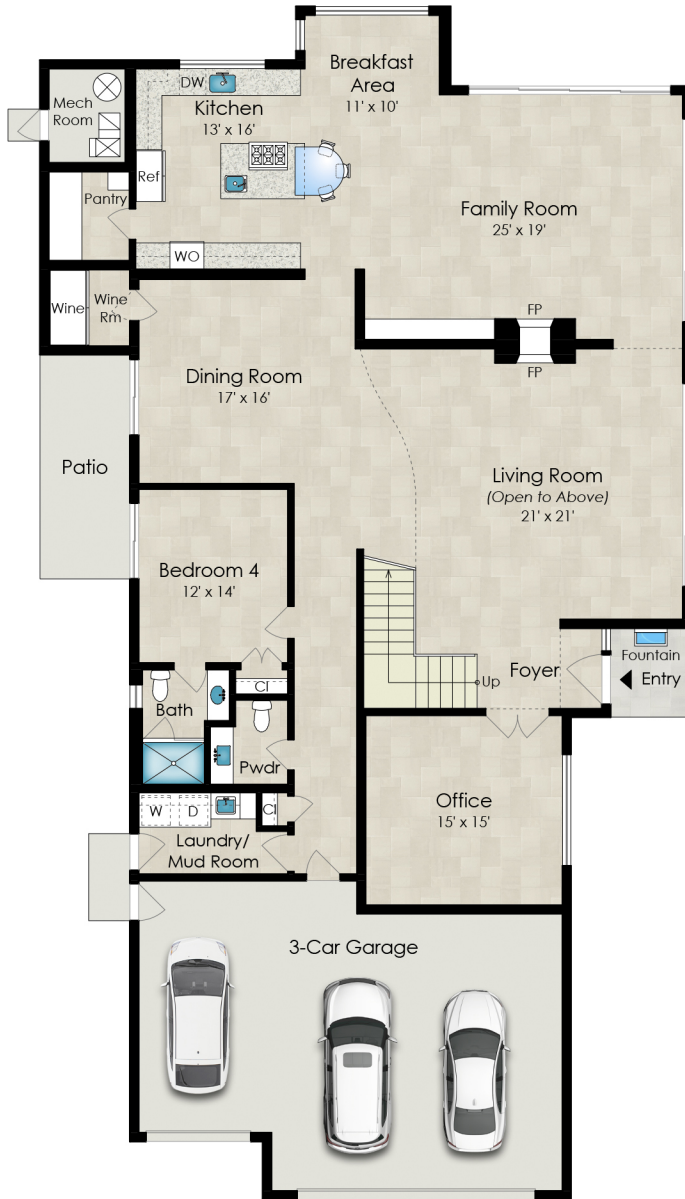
Breakfast Area
11' x 10'

Mech Room

DW

Kitchen
13' x 16'

Ref

Pantry

WO

Family Room
25' x 19'

Wine

Wine Rm

FP

FP

Dining Room
17' x 16'

Patio

Living Room
(Open to Above)
21' x 21'

Bedroom 4
12' x 14'

Cl

Bath

Pwdr

Up

Foyer

Fountain

Entry

W

D

Cl

Laundry/ Mud Room

Office
15' x 15'

3-Car Garage